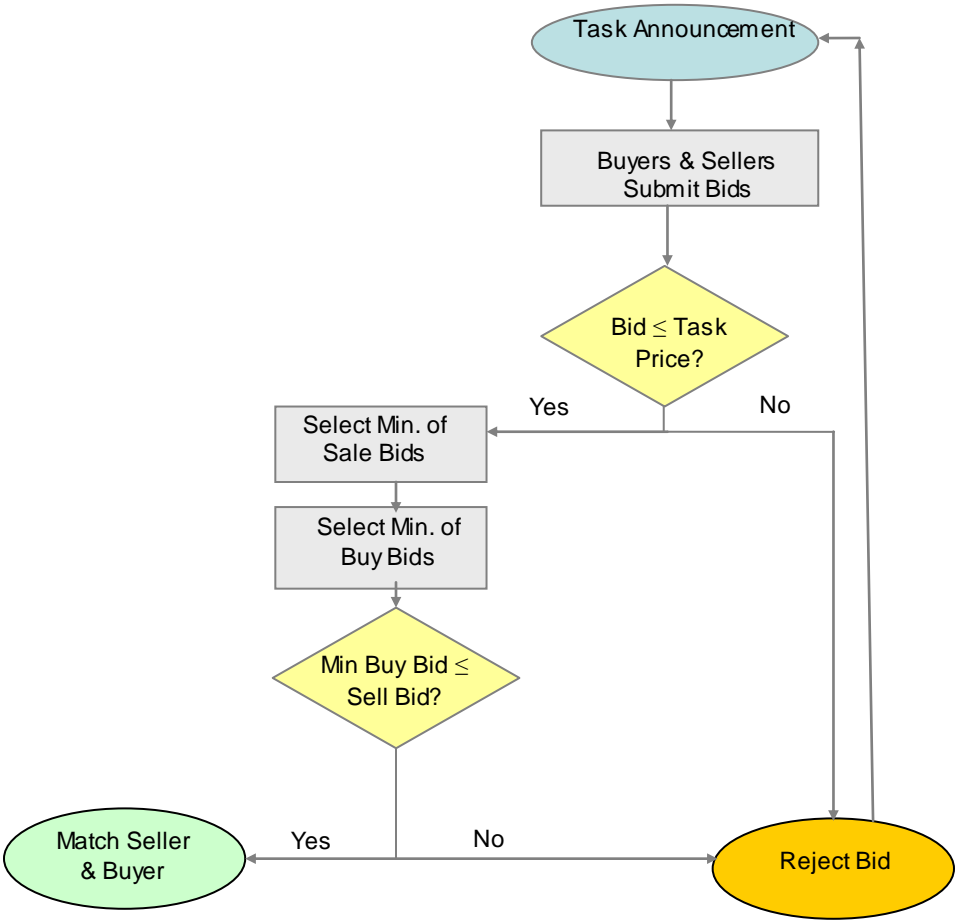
Task Announcement

Buyers & Sellers Submit Bids

Bid $\leq$ Task Price?

Yes

No

Select Min. of Sale Bids

Select Min. of Buy Bids

Min Buy Bid $\leq$ Sell Bid?

Match Seller & Buyer

Yes

No

Reject Bid